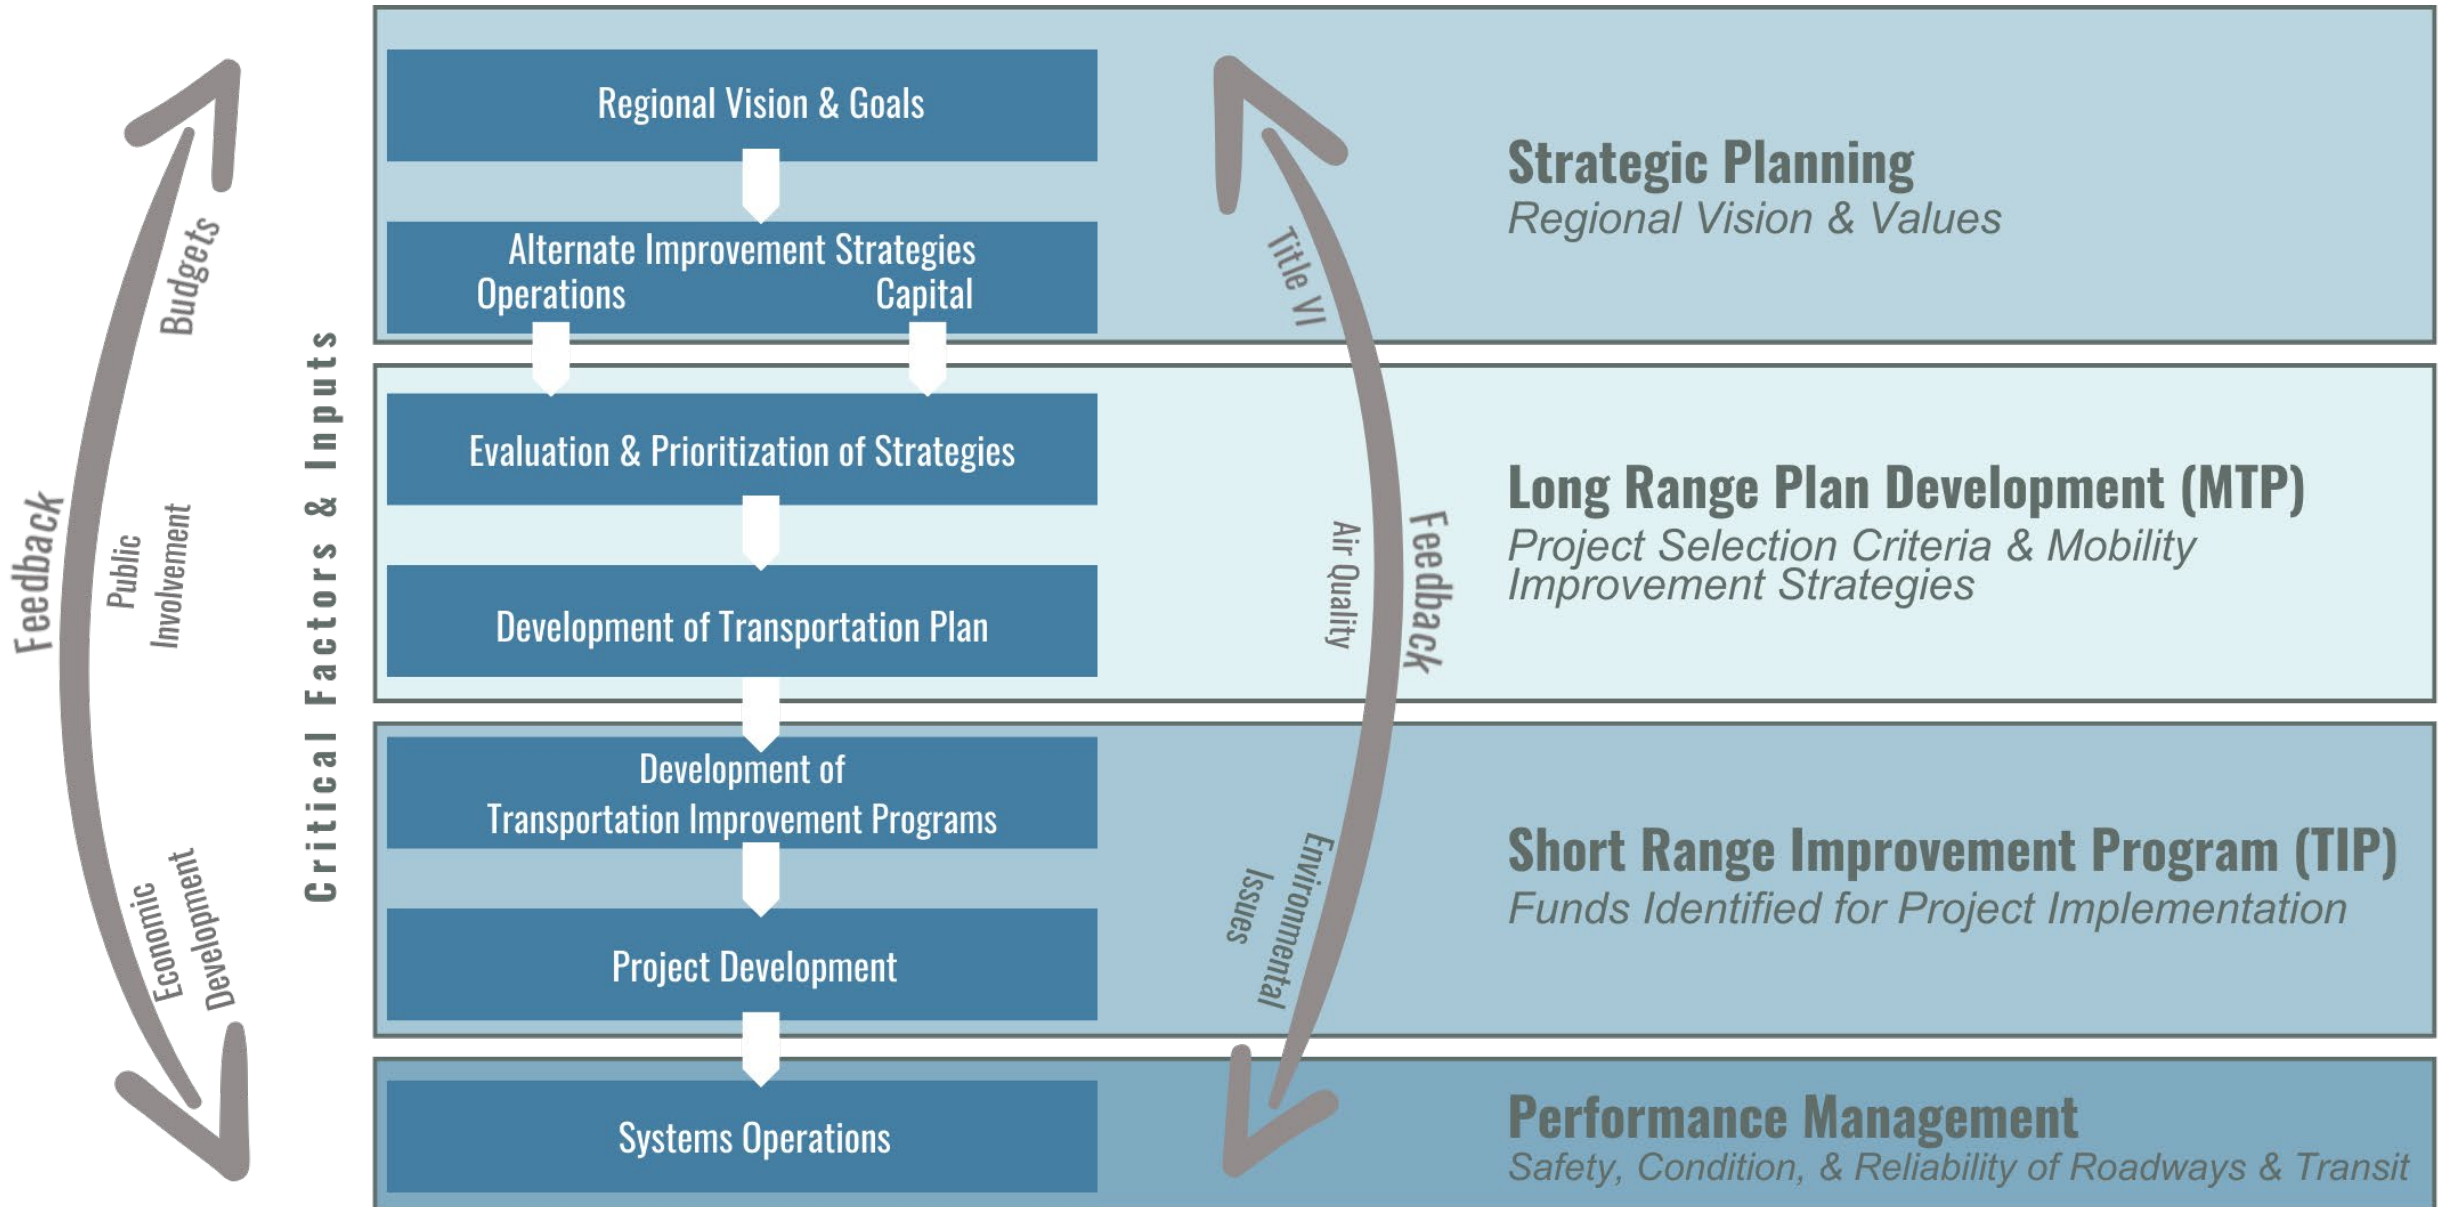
Feedback

Budgets

Public Involvement

Economic Development

Critical Factors & Inputs

Regional Vision & Goals

Alternate Improvement Strategies
Operations Capital

Evaluation & Prioritization of Strategies

Development of Transportation Plan

Development of Transportation Improvement Programs

Project Development

Systems Operations

Title VI

Air Quality

Environmental Issues

Feedback

Strategic Planning
Regional Vision & Values

Long Range Plan Development (MTP)
Project Selection Criteria & Mobility Improvement Strategies

Short Range Improvement Program (TIP)
Funds Identified for Project Implementation

Performance Management
Safety, Condition, & Reliability of Roadways & Transit